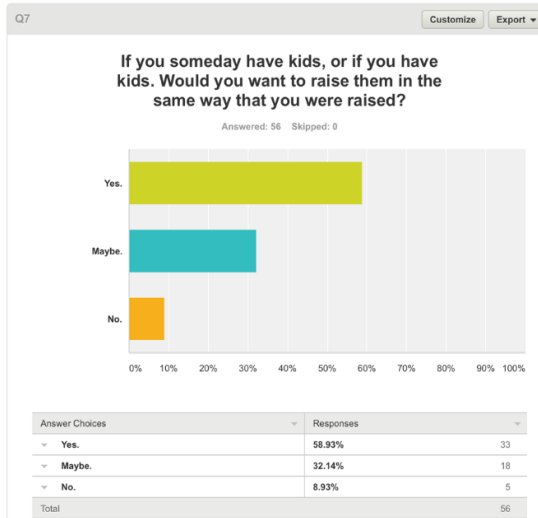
Q7

Customize Export

If you someday have kids, or if you have kids. Would you want to raise them in the same way that you were raised?

Answered: 56 Skipped: 0

Yes.

Maybe.

No.

0% 10% 20% 30% 40% 50% 60% 70% 80% 90% 100%

| Answer Choices | Responses | |
|---|---|---|
| Yes. | 58.93% | 33 |
| Maybe. | 32.14% | 18 |
| No. | 8.93% | 5 |
| Total | | 56 |